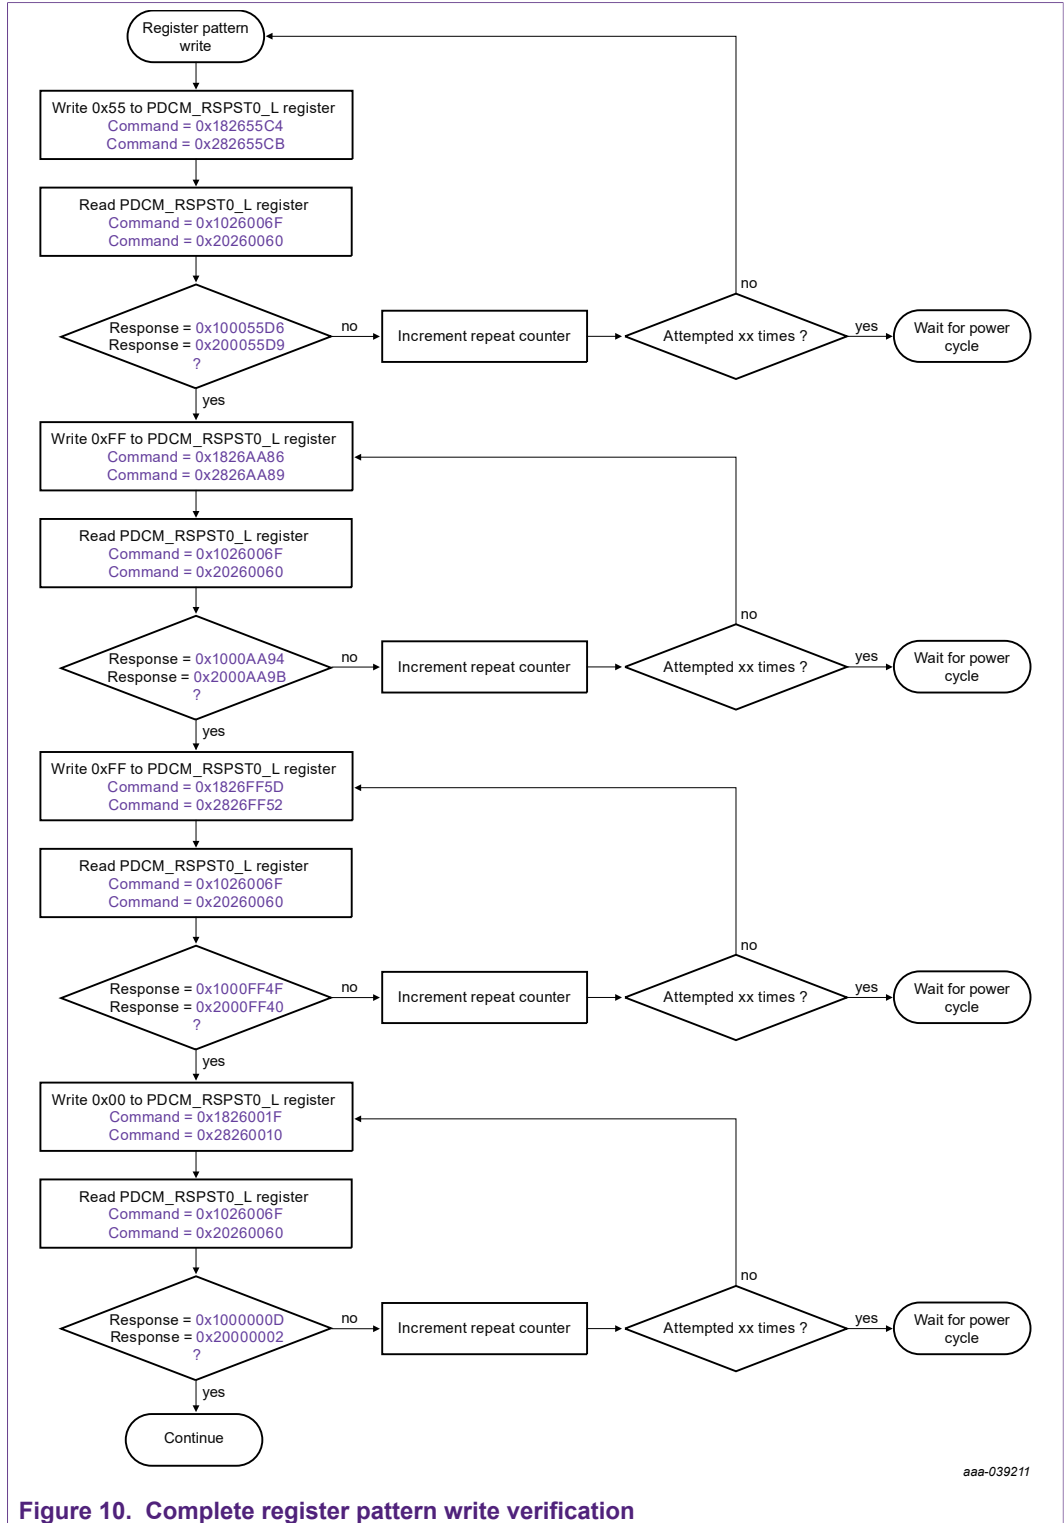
Register pattern write

Write 0x55 to PDCM_RSPST0_L register
Command = 0x182655C4
Command = 0x282655CB

Read PDCM_RSPST0_L register
Command = 0x1026006F
Command = 0x20260060

Response = 0x100055D6
Response = 0x200055D9
?

no

Increment repeat counter

Attempted xx times ?

no

yes

Wait for power cycle

yes

Write 0xFF to PDCM_RSPST0_L register
Command = 0x1826AA86
Command = 0x2826AA89

Read PDCM_RSPST0_L register
Command = 0x1026006F
Command = 0x20260060

Response = 0x1000AA94
Response = 0x2000AA9B
?

no

Increment repeat counter

Attempted xx times ?

no

yes

Wait for power cycle

yes

Write 0xFF to PDCM_RSPST0_L register
Command = 0x1826FF5D
Command = 0x2826FF52

Read PDCM_RSPST0_L register
Command = 0x1026006F
Command = 0x20260060

Response = 0x1000FF4F
Response = 0x2000FF40
?

no

Increment repeat counter

Attempted xx times ?

no

yes

Wait for power cycle

yes

Write 0x00 to PDCM_RSPST0_L register
Command = 0x1826001F
Command = 0x28260010

Read PDCM_RSPST0_L register
Command = 0x1026006F
Command = 0x20260060

Response = 0x1000000D
Response = 0x20000002
?

no

Increment repeat counter

Attempted xx times ?

no

yes

Wait for power cycle

yes

Continue

aaa-039211

Figure 10. Complete register pattern write verification